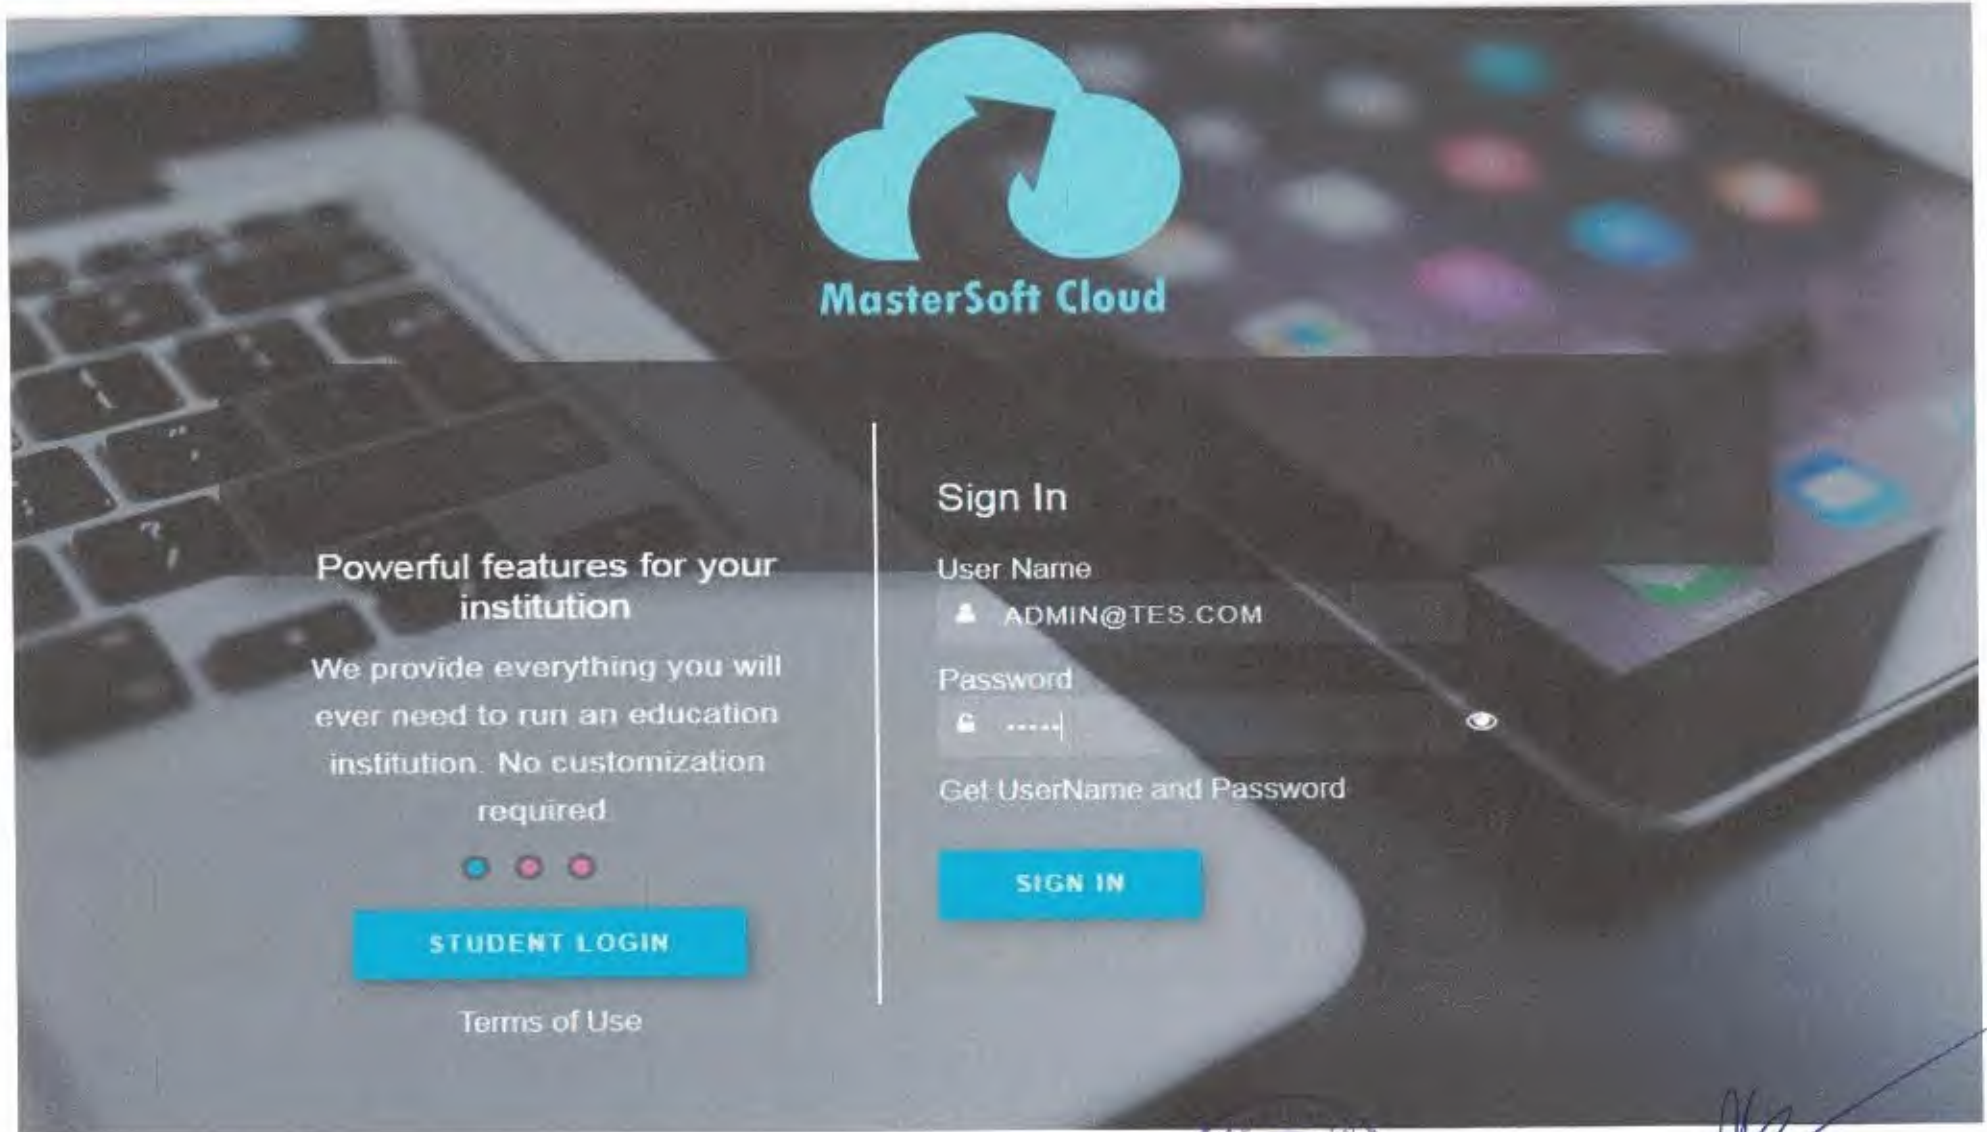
MasterSoft Cloud

Powerful features for your institution

We provide everything you will ever need to run an education institution. No customization required.

STUDENT LOGIN

Terms of Use

Sign In

User Name

ADMIN@TES.COM

Password

•••••

Get UserName and Password

SIGN IN